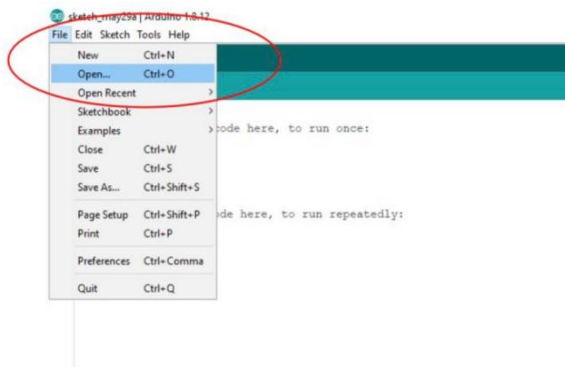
sketch_may29a | Arduino 1.8.12

File Edit Sketch Tools Help

New Ctrl+N
Open... Ctrl+O
Open Recent
Sketchbook
Examples
Close Ctrl+W
Save Ctrl+S
Save As... Ctrl+Shift+S
Page Setup Ctrl+Shift+P
Print Ctrl+P
Preferences Ctrl+Comma
Quit Ctrl+Q

ode here, to run once:

ode here, to run repeatedly: